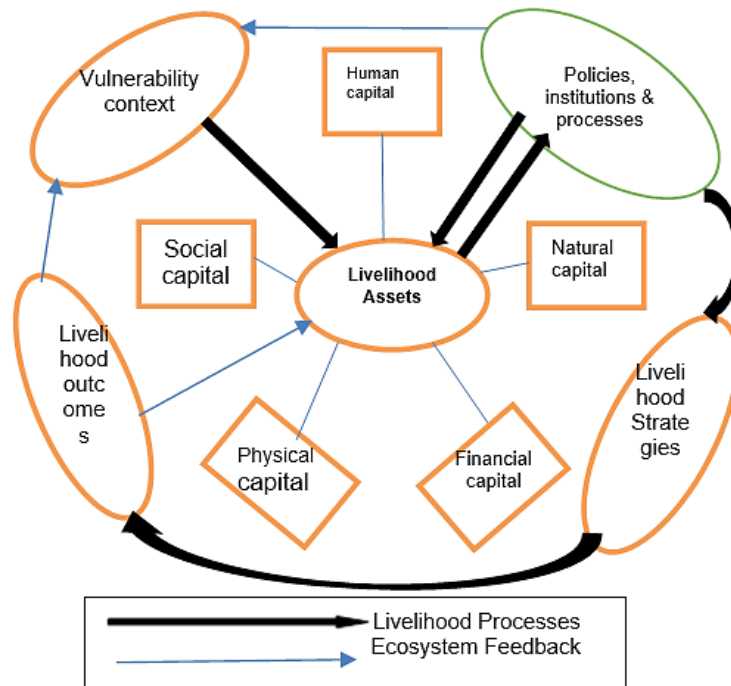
Vulnerability context

Human capital

Policies, institutions & processes

Social capital

Livelihood Assets

Natural capital

Liveli hood outc omes

Liveli hood Strate gies

Physical capital

Financial capital

Livelihood Processes
Ecosystem Feedback